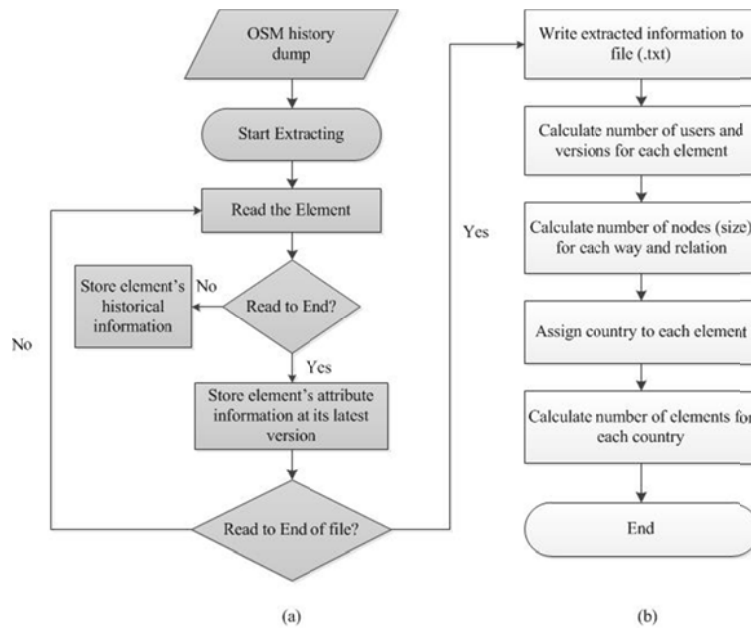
OSM history dump

Start Extracting

Read the Element

Store element's historical information

No

Read to End?

Yes

Store element's attribute information at its latest version

No

Read to End of file?

Yes

Write extracted information to file (.txt)

Calculate number of users and versions for each element

Calculate number of nodes (size) for each way and relation

Assign country to each element

Calculate number of elements for each country

End

(a)

(b)